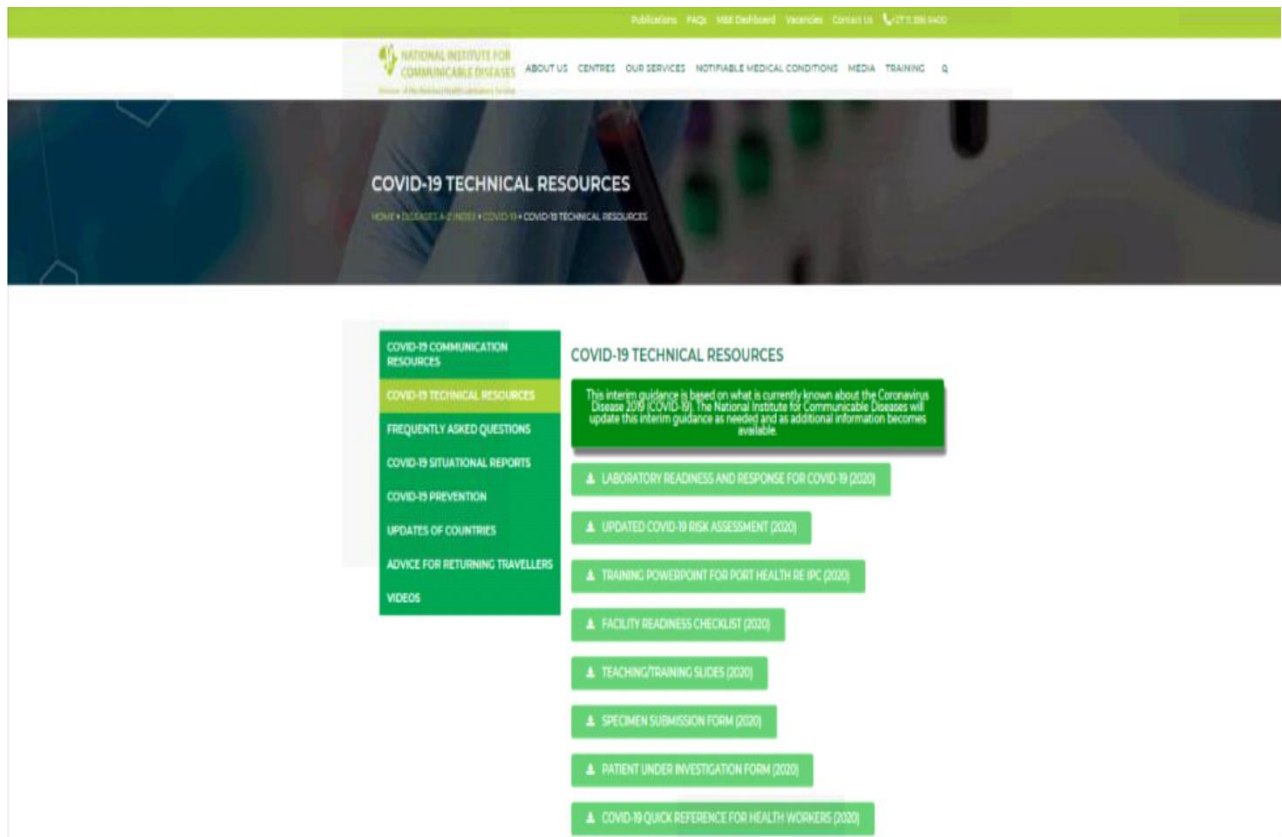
Publications FAQs M&E Dashboard Vacancies Contact Us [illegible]

NATIONAL INSTITUTE FOR COMMUNICABLE DISEASES
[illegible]

ABOUT US CENTRES OUR SERVICES NOTIFIABLE MEDICAL CONDITIONS MEDIA TRAINING

COVID-19 TECHNICAL RESOURCES

HOME » DISEASES A-Z INDEX » COVID-19 » COVID-19 TECHNICAL RESOURCES

COVID-19 COMMUNICATION RESOURCES
COVID-19 TECHNICAL RESOURCES
FREQUENTLY ASKED QUESTIONS
COVID-19 SITUATIONAL REPORTS
COVID-19 PREVENTION
UPDATES OF COUNTRIES
ADVICE FOR RETURNING TRAVELLERS
VIDEOS

COVID-19 TECHNICAL RESOURCES

This interim guidance is based on what is currently known about the Coronavirus Disease 2019 (COVID-19). The National Institute for Communicable Diseases will update this interim guidance as needed and as additional information becomes available.

LABORATORY READINESS AND RESPONSE FOR COVID-19 (2020)
UPDATED COVID-19 RISK ASSESSMENT (2020)
TRAINING POWERPOINT FOR PORT HEALTH RE IPC (2020)
FACILITY READINESS CHECKLIST (2020)
TEACHING/TRAINING SLIDES (2020)
SPECIMEN SUBMISSION FORM (2020)
PATIENT UNDER INVESTIGATION FORM (2020)
COVID-19 QUICK REFERENCE FOR HEALTH WORKERS (2020)